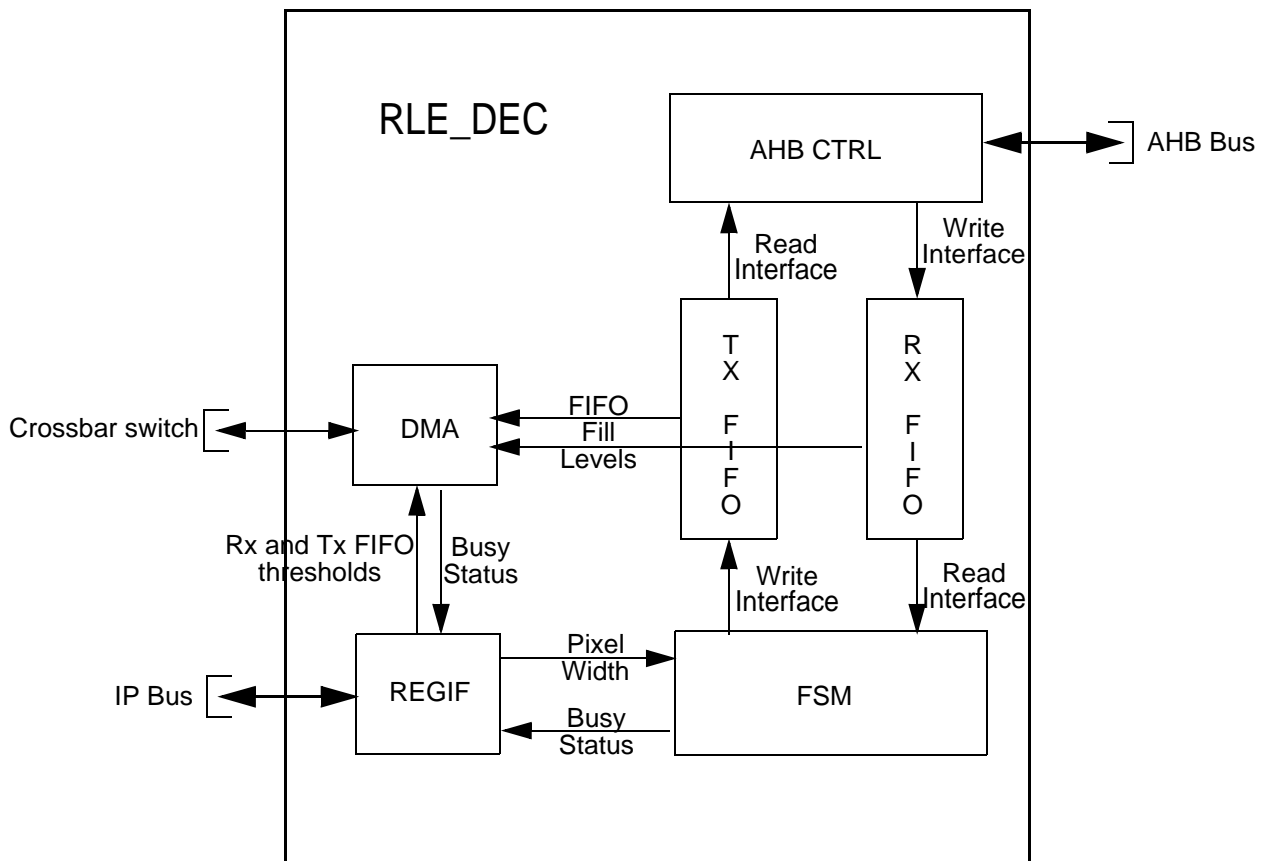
RLE_DEC

AHB CTRL

AHB Bus

Read Interface

Write Interface

T X F I F O

R X F I F O

Crossbar switch

DMA

FIFO Fill Levels

Rx and Tx FIFO thresholds

Busy Status

Write Interface

Read Interface

Pixel Width

IP Bus

REGIF

FSM

Busy Status